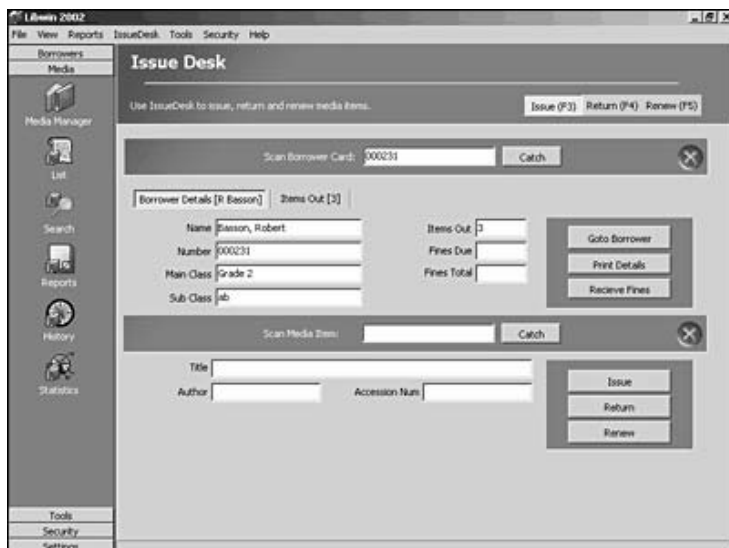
Libwin 2002

File View Reports IssueDesk Tools Security Help

Borrowers
Media
Media Manager
List
Search
Reports
History
Statistics

Issue Desk

Use IssueDesk to issue, return and renew media items.

Issue (F3) Return (F4) Renew (F5)

Scan Borrower Card: 000231 Catch

Borrower Details [R Basson] Items Out [3]

Name Basson, Robert
Number 000231
Main Class Grade 2
Sub Class ab

Items Out 3
Fines Due
Fines Total

Goto Borrower
Print Details
Recieve Fines

Scan Media Item: Catch

Title
Author
Accession Num

Issue
Return
Renew

Tools
Security
Settings